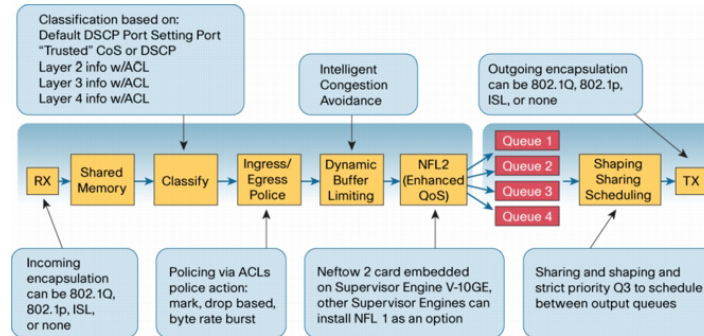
Classification based on:
Default DSCP Port Setting Port
"Trusted" CoS or DSCP
Layer 2 info w/ACL
Layer 3 info w/ACL
Layer 4 info w/ACL

Intelligent Congestion Avoidance

Outgoing encapsulation can be 802.1Q, 802.1p, ISL, or none

RX

Shared Memory

Classify

Ingress/ Egress Police

Dynamic Buffer Limiting

NFL2 (Enhanced QoS)

Queue 1

Queue 2

Queue 3

Queue 4

Shaping Sharing Scheduling

TX

Incoming encapsulation can be 802.1Q, 802.1p, ISL, or none

Policing via ACLs police action: mark, drop based, byte rate burst

Neftow 2 card embedded on Supervisor Engine V-10GE, other Supervisor Engines can install NFL 1 as an option

Sharing and shaping and strict priority Q3 to schedule between output queues